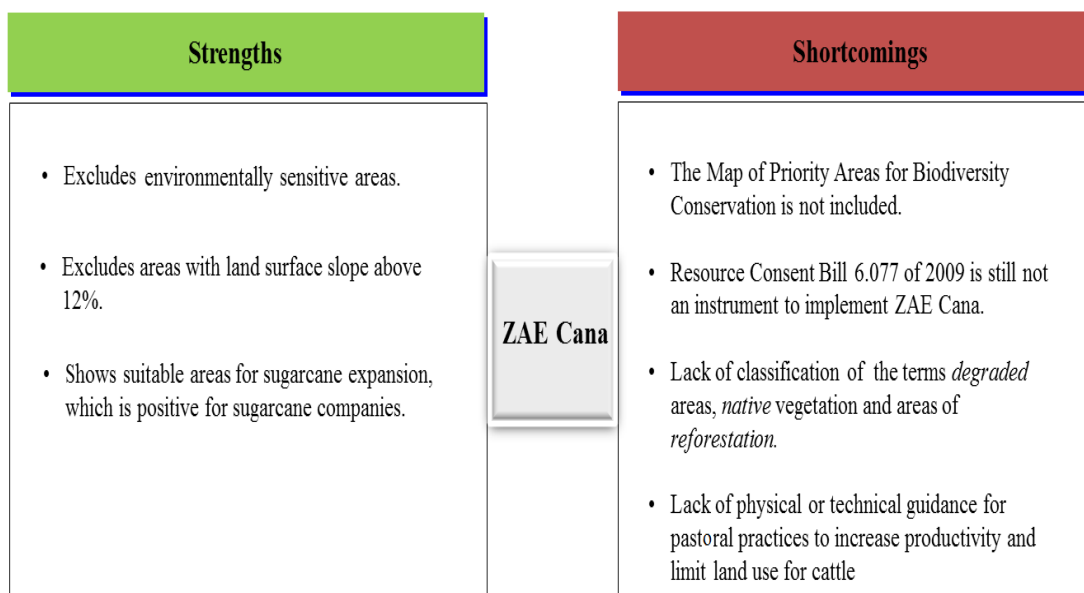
Strengths

• Excludes environmentally sensitive areas.

• Excludes areas with land surface slope above 12%.

• Shows suitable areas for sugarcane expansion, which is positive for sugarcane companies.

ZAE Cana

Shortcomings

• The Map of Priority Areas for Biodiversity Conservation is not included.

• Resource Consent Bill 6.077 of 2009 is still not an instrument to implement ZAE Cana.

• Lack of classification of the terms *degraded* areas, *native* vegetation and areas of *reforestation.*

• Lack of physical or technical guidance for pastoral practices to increase productivity and limit land use for cattle